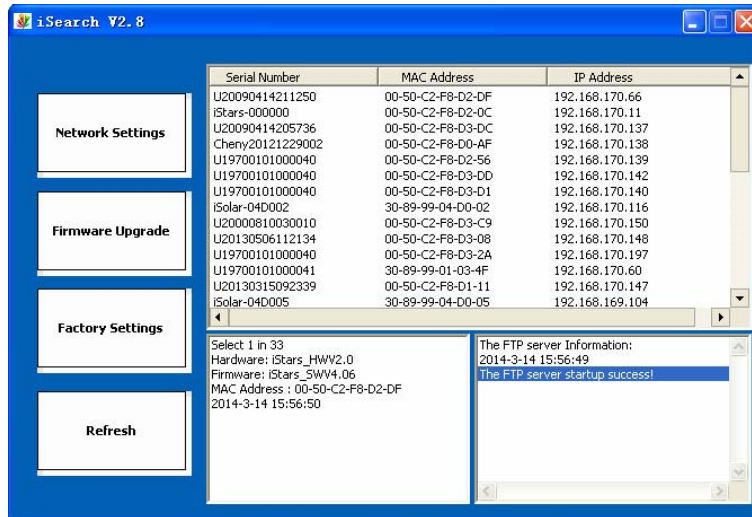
iSearch V2.8

Network Settings

Firmware Upgrade

Factory Settings

Refresh

| Serial Number | MAC Address | IP Address |
|---|---|---|
| U20090414211250 | 00-50-C2-F8-D2-DF | 192.168.170.66 |
| iStars-000000 | 00-50-C2-F8-D2-0C | 192.168.170.11 |
| U20090414205736 | 00-50-C2-F8-D3-DC | 192.168.170.137 |
| Cheny20121229002 | 00-50-C2-F8-D0-AF | 192.168.170.138 |
| U19700101000040 | 00-50-C2-F8-D2-56 | 192.168.170.139 |
| U19700101000040 | 00-50-C2-F8-D3-DD | 192.168.170.142 |
| U19700101000040 | 00-50-C2-F8-D3-D1 | 192.168.170.140 |
| iSolar-04D002 | 30-89-99-04-D0-02 | 192.168.170.116 |
| U20000810030010 | 00-50-C2-F8-D3-C9 | 192.168.170.150 |
| U20130506112134 | 00-50-C2-F8-D3-08 | 192.168.170.148 |
| U19700101000040 | 00-50-C2-F8-D3-2A | 192.168.170.197 |
| U19700101000041 | 30-89-99-01-03-4F | 192.168.170.60 |
| U20130315092339 | 00-50-C2-F8-D1-11 | 192.168.170.147 |
| iSolar-04D005 | 30-89-99-04-D0-05 | 192.168.169.104 |

Select 1 in 33
Hardware: iStars_HWV2.0
Firmware: iStars_SWV4.06
MAC Address : 00-50-C2-F8-D2-DF
2014-3-14 15:56:50

The FTP server Information:
2014-3-14 15:56:49
The FTP server startup success!